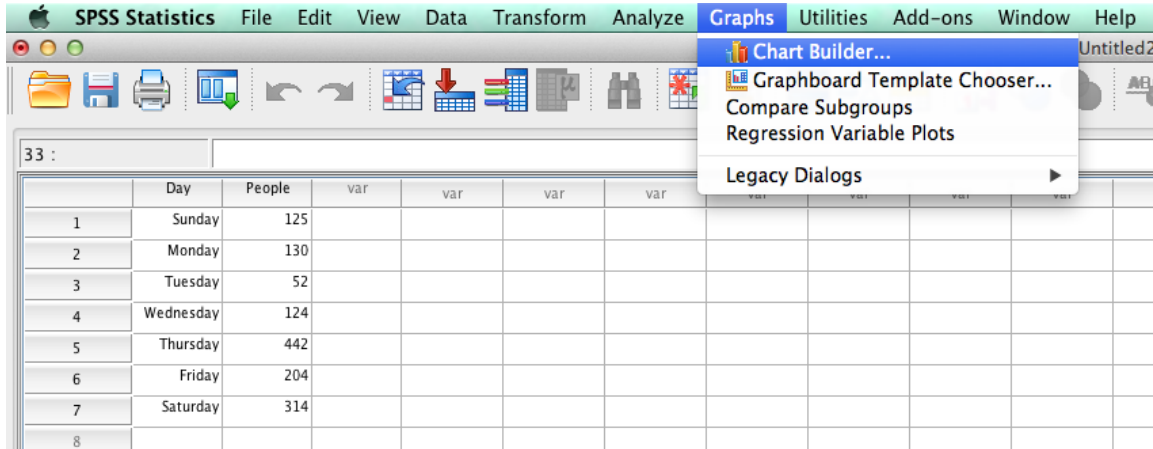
SPSS Statistics File Edit View Data Transform Analyze Graphs Utilities Add-ons Window Help

Untitled2

Chart Builder...
Graphboard Template Chooser...
Compare Subgroups
Regression Variable Plots
Legacy Dialogs

33 :

| | Day | People | var | var | var | var | var | var | var | var |
|---|---|---|---|---|---|---|---|---|---|---|
| 1 | Sunday | 125 | | | | | | | | |
| 2 | Monday | 130 | | | | | | | | |
| 3 | Tuesday | 52 | | | | | | | | |
| 4 | Wednesday | 124 | | | | | | | | |
| 5 | Thursday | 442 | | | | | | | | |
| 6 | Friday | 204 | | | | | | | | |
| 7 | Saturday | 314 | | | | | | | | |
| 8 | | | | | | | | | | |